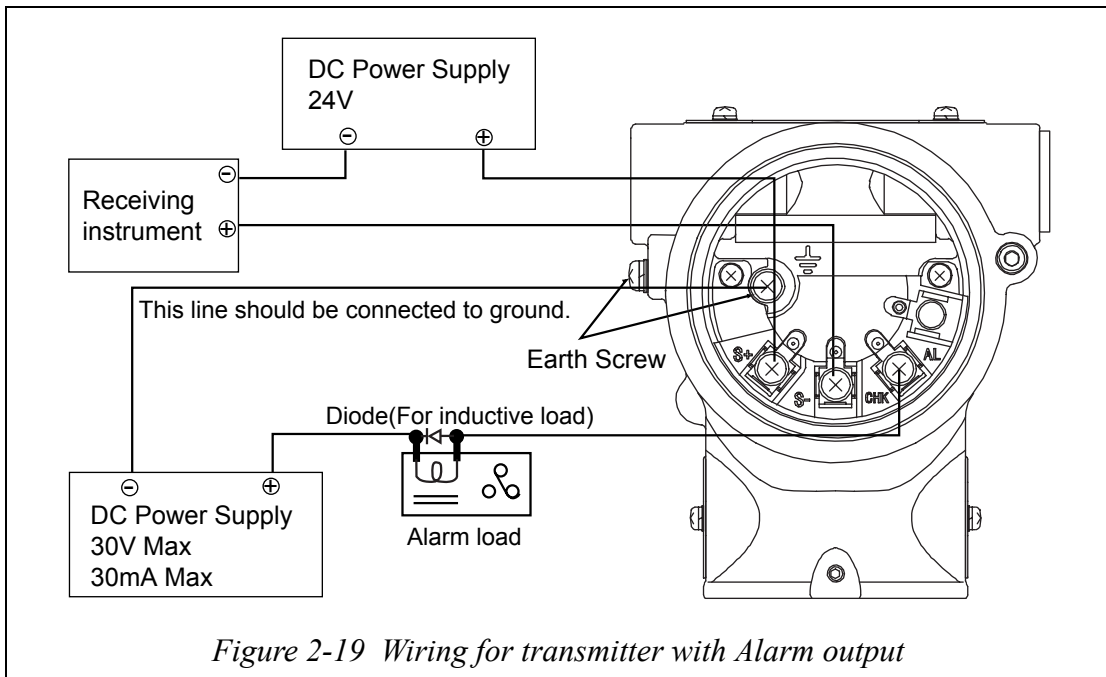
DC Power Supply
24V
⊖ ⊕

Receiving instrument ⊖ ⊕

This line should be connected to ground.

Earth Screw

S+
S-
CHK
AL

Diode(For inductive load)

⊖ ⊕
DC Power Supply
30V Max
30mA Max

Alarm load

Figure 2-19 Wiring for transmitter with Alarm output